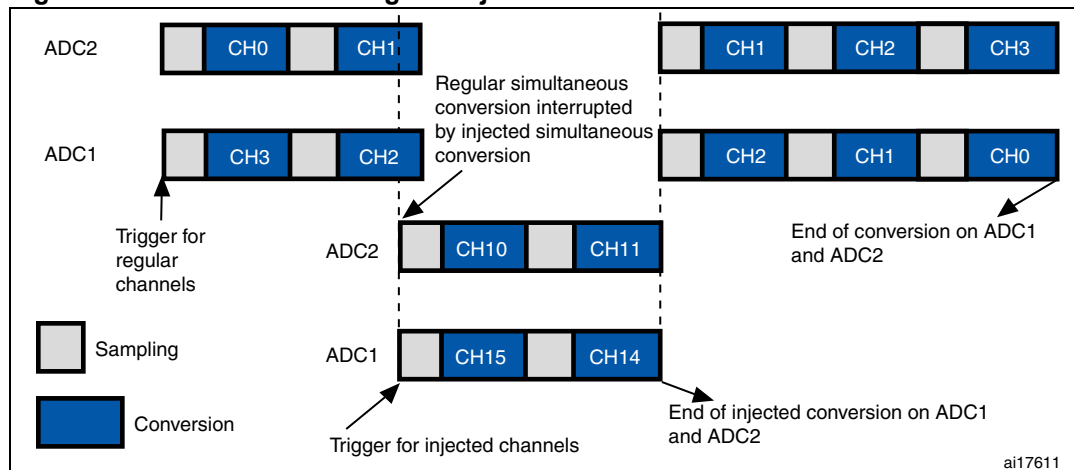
ADC2

CH0

CH1

CH1

CH2

CH3

Regular simultaneous conversion interrupted by injected simultaneous conversion

ADC1

CH3

CH2

CH2

CH1

CH0

Trigger for regular channels

ADC2

CH10

CH11

End of conversion on ADC1 and ADC2

Sampling

ADC1

CH15

CH14

Conversion

End of injected conversion on ADC1 and ADC2

Trigger for injected channels

ai17611